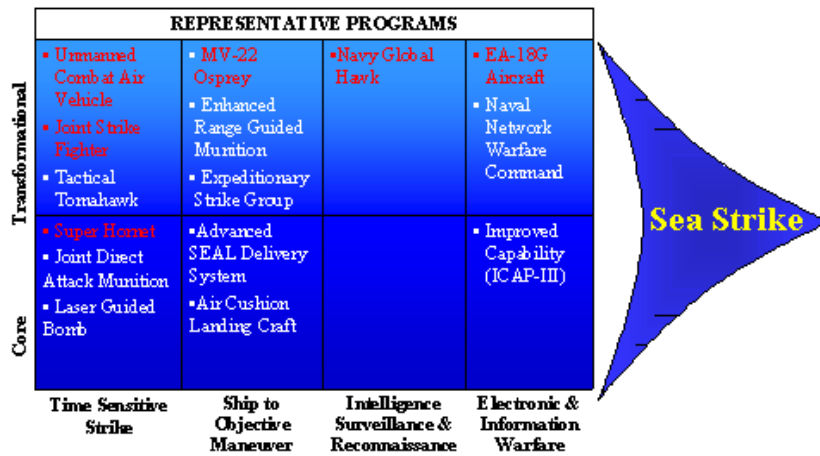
REPRESENTATIVE PROGRAMS

| | Time Sensitive Strike | Ship to Objective Maneuver | Intelligence Surveillance & Reconnaissance | Electronic & Information Warfare |
|---|---|---|---|---|
| Transformational | ▪ Unmanned Combat Air Vehicle ▪ Joint Strike Fighter ▪ Tactical Tomahawk | ▪ MV-22 Osprey ▪ Enhanced Range Guided Munition ▪ Expeditionary Strike Group | ▪Navy Global Hawk | ▪ EA-18G Aircraft ▪ Naval Network Warfare Command |
| Core | ▪ Super Hornet ▪ Joint Direct Attack Munition ▪ Laser Guided Bomb | ▪Advanced SEAL Delivery System ▪Air Cushion Landing Craft | | ▪ Improved Capability (ICAP-III) |

Sea Strike